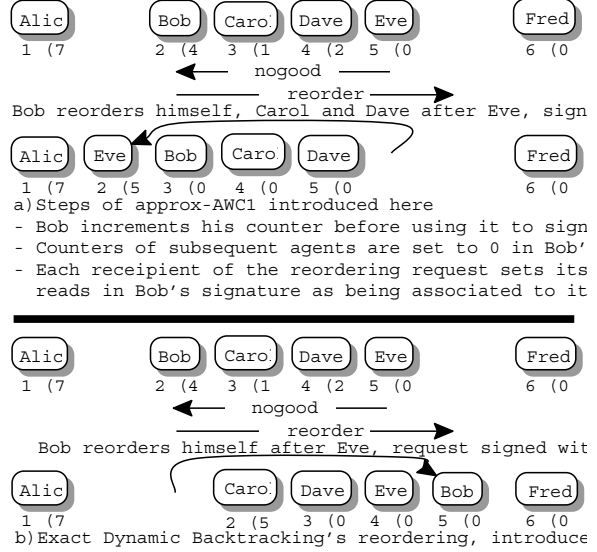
Alic Bob Carol Dave Eve Fred
1 (7 2 (4 3 (1 4 (2 5 (0 6 (0
nogood
reorder
Bob reorders himself, Carol and Dave after Eve, sign

Alic Eve Bob Carol Dave Fred
1 (7 2 (5 3 (0 4 (0 5 (0 6 (0
a) Steps of approx-AWC1 introduced here
- Bob increments his counter before using it to sign
- Counters of subsequent agents are set to 0 in Bob'
- Each receipient of the reordering request sets its reads in Bob's signature as being associated to it

Alic Bob Carol Dave Eve Fred
1 (7 2 (4 3 (1 4 (2 5 (0 6 (0
nogood
reorder
Bob reorders himself after Eve, request signed wit

Alic Carol Dave Eve Bob Fred
1 (7 2 (5 3 (0 4 (0 5 (0 6 (0
b) Exact Dynamic Backtracking's reordering, introduce